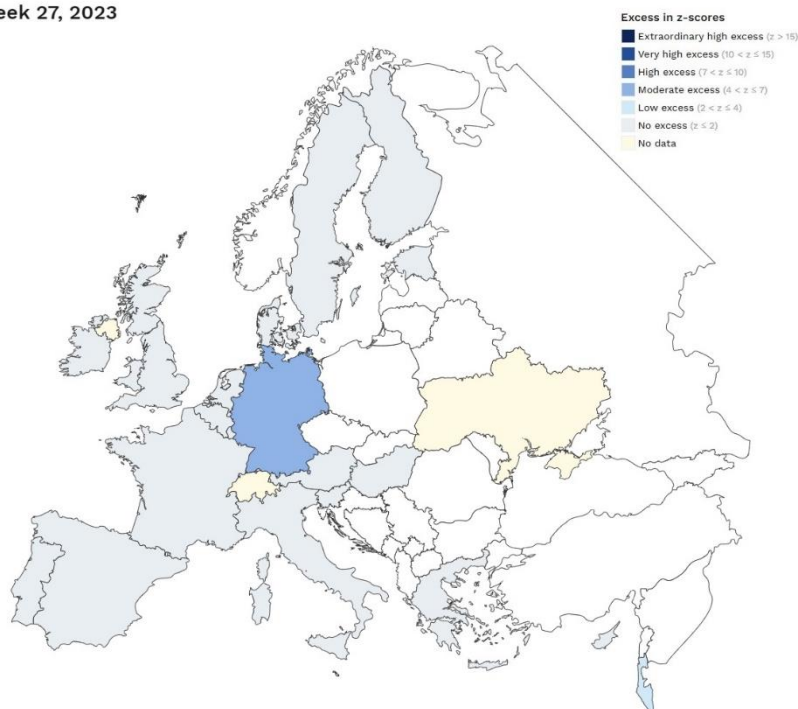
eek 27, 2023

Excess in z-scores
Extraordinary high excess ($z > 15$)
Very high excess ($10 < z \leq 15$)
High excess ($7 < z \leq 10$)
Moderate excess ($4 < z \leq 7$)
Low excess ($2 < z \leq 4$)
No excess ($z \leq 2$)
No data